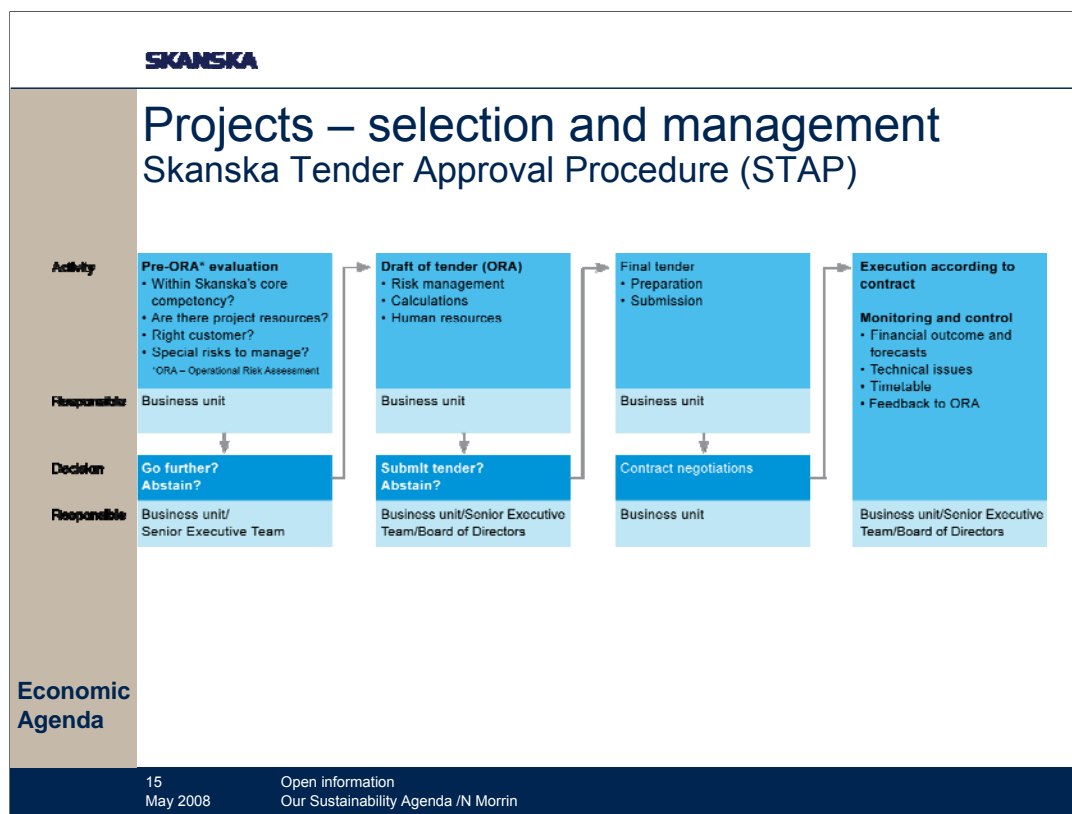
SKANSKA

Projects – selection and management
Skanska Tender Approval Procedure (STAP)

Activity

Pre-ORA* evaluation
• Within Skanska's core competency?
• Are there project resources?
• Right customer?
• Special risks to manage?
*ORA – Operational Risk Assessment

Draft of tender (ORA)
• Risk management
• Calculations
• Human resources

Final tender
• Preparation
• Submission

Execution according to contract

Monitoring and control
• Financial outcome and forecasts
• Technical issues
• Timetable
• Feedback to ORA

Responsible

Business unit

Business unit

Business unit

Decision

Go further?
Abstain?

Submit tender?
Abstain?

Contract negotiations

Responsible

Business unit/
Senior Executive Team

Business unit/Senior Executive Team/Board of Directors

Business unit

Business unit/Senior Executive Team/Board of Directors

Economic Agenda

15
May 2008

Open information
Our Sustainability Agenda /N Morrin